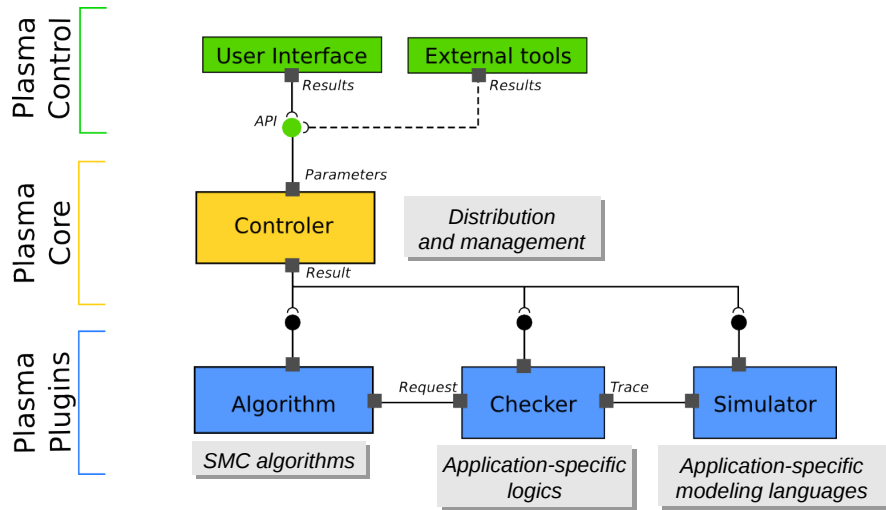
Plasma Control

User Interface

External tools

Results

Results

API

Parameters

Plasma Core

Controler

Distribution and management

Result

Plasma Plugins

Algorithm

Request

Checker

Trace

Simulator

SMC algorithms

Application-specific logics

Application-specific modeling languages